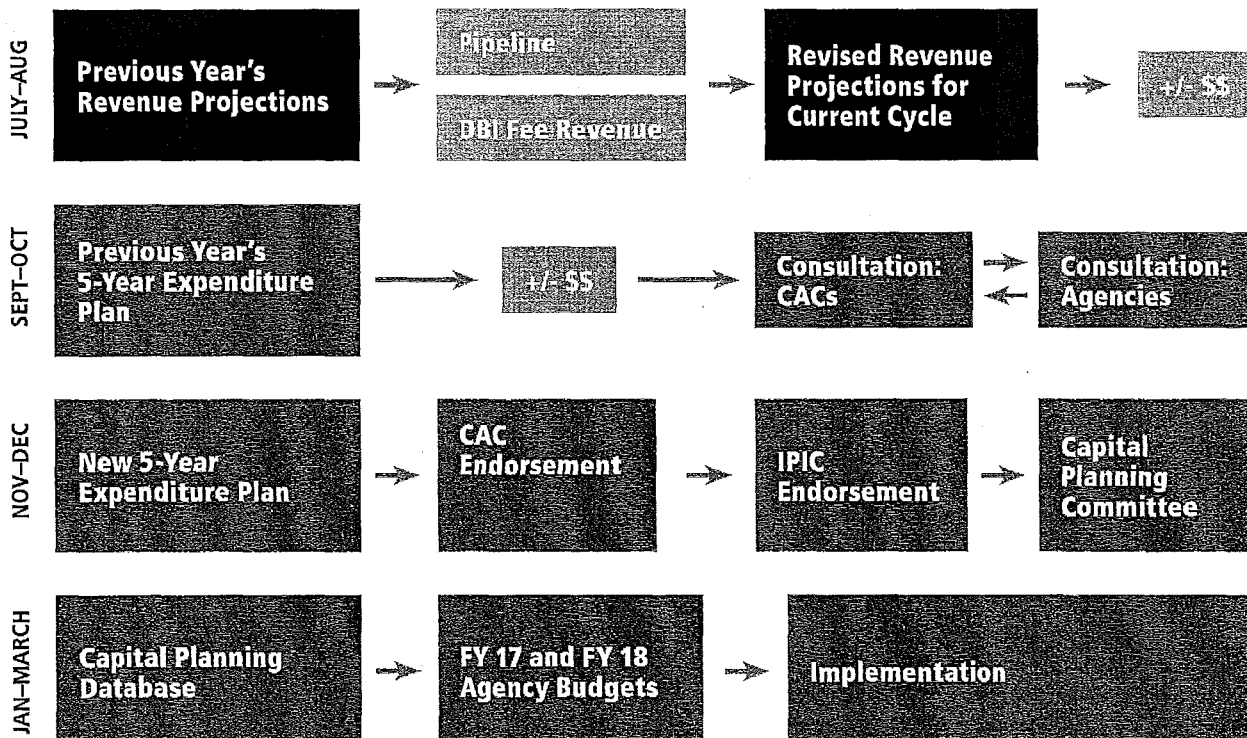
JULY–AUG

Previous Year's Revenue Projections

Pipeline

DBI Fee Revenue

Revised Revenue Projections for Current Cycle

+/- $$

SEPT–OCT

Previous Year's 5-Year Expenditure Plan

+/- $$

Consultation: CACs

Consultation: Agencies

NOV–DEC

New 5-Year Expenditure Plan

CAC Endorsement

IPIC Endorsement

Capital Planning Committee

JAN–MARCH

Capital Planning Database

FY 17 and FY 18 Agency Budgets

Implementation